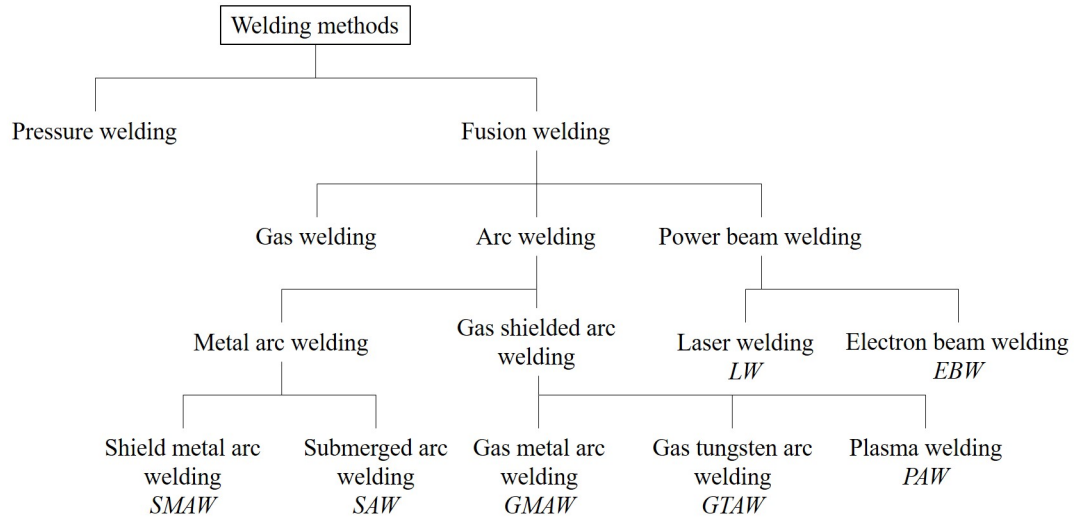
Welding methods

Pressure welding

Fusion welding

Gas welding

Arc welding

Power beam welding

Metal arc welding

Gas shielded arc welding

Laser welding
LW

Electron beam welding
EBW

Shield metal arc welding
SMAW

Submerged arc welding
SAW

Gas metal arc welding
GMAW

Gas tungsten arc welding
GTAW

Plasma welding
PAW